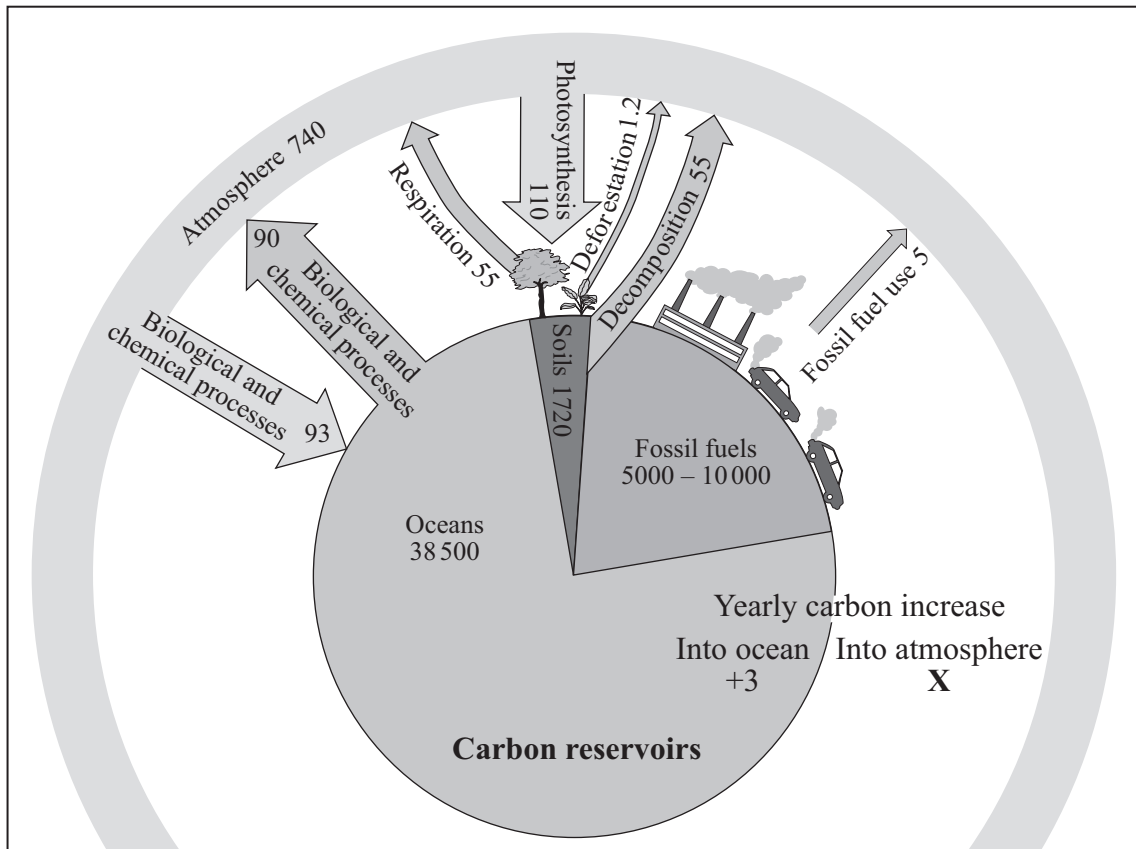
Atmosphere 740

90
Biological and chemical processes

Biological and chemical processes 93

Respiration 55

Photosynthesis 110

Deforestation 1.2

Decomposition 55

Fossil fuel use 5

Soils 1720

Fossil fuels
5000 – 10 000

Oceans
38 500

Yearly carbon increase
Into ocean
+3
Into atmosphere
X

Carbon reservoirs